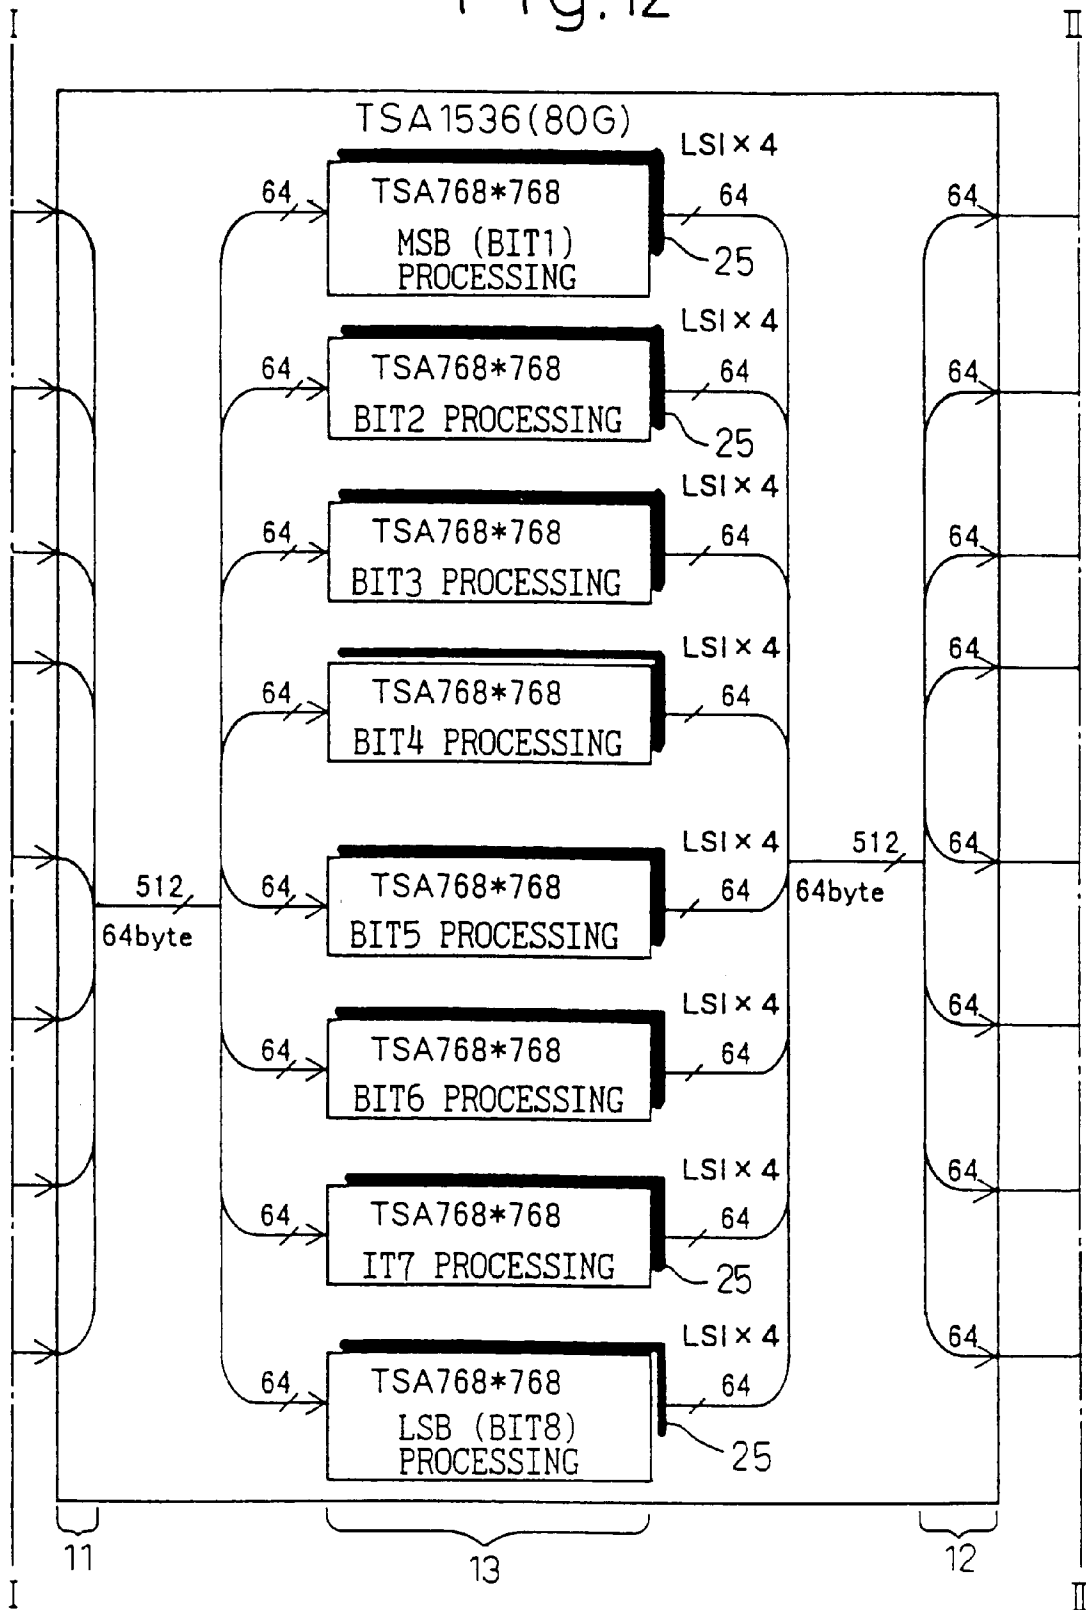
Fig.12

I

II

TSA1536(80G)

LSI×4
64
TSA768*768
MSB (BIT1) PROCESSING
64
25
64

LSI×4
64
TSA768*768
BIT2 PROCESSING
64
25
64

LSI×4
64
TSA768*768
BIT3 PROCESSING
64
64

LSI×4
64
TSA768*768
BIT4 PROCESSING
64
64

512
64byte

LSI×4
64
TSA768*768
BIT5 PROCESSING
64
512
64byte
64

LSI×4
64
TSA768*768
BIT6 PROCESSING
64
64

LSI×4
64
TSA768*768
IT7 PROCESSING
64
25
64

LSI×4
64
TSA768*768
LSB (BIT8) PROCESSING
64
25
64

11
13
12

I

II